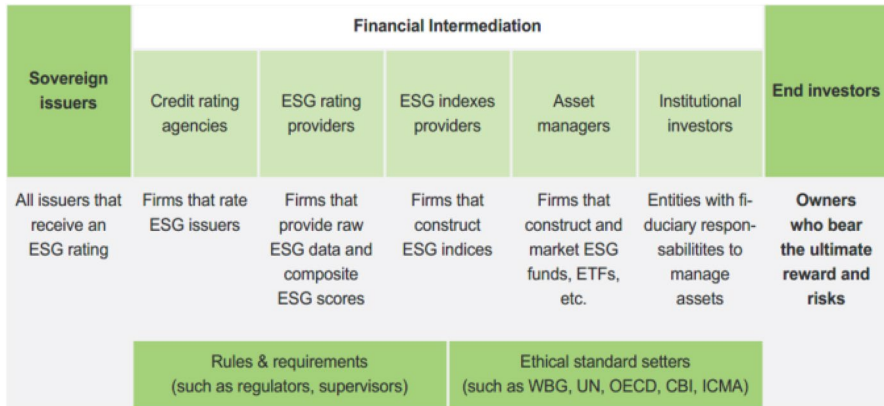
| Sovereign issuers | Financial Intermediation | | | | | End investors |
|---|---|---|---|---|---|---|
| | Credit rating agencies | ESG rating providers | ESG indexes providers | Asset managers | Institutional investors | |
| All issuers that receive an ESG rating | Firms that rate ESG issuers | Firms that provide raw ESG data and composite ESG scores | Firms that construct ESG indices | Firms that construct and market ESG funds, ETFs, etc. | Entities with fiduciary responsabilitites to manage assets | **Owners who bear the ultimate reward and risks** |

Rules & requirements (such as regulators, supervisors)

Ethical standard setters (such as WBG, UN, OECD, CBI, ICMA)